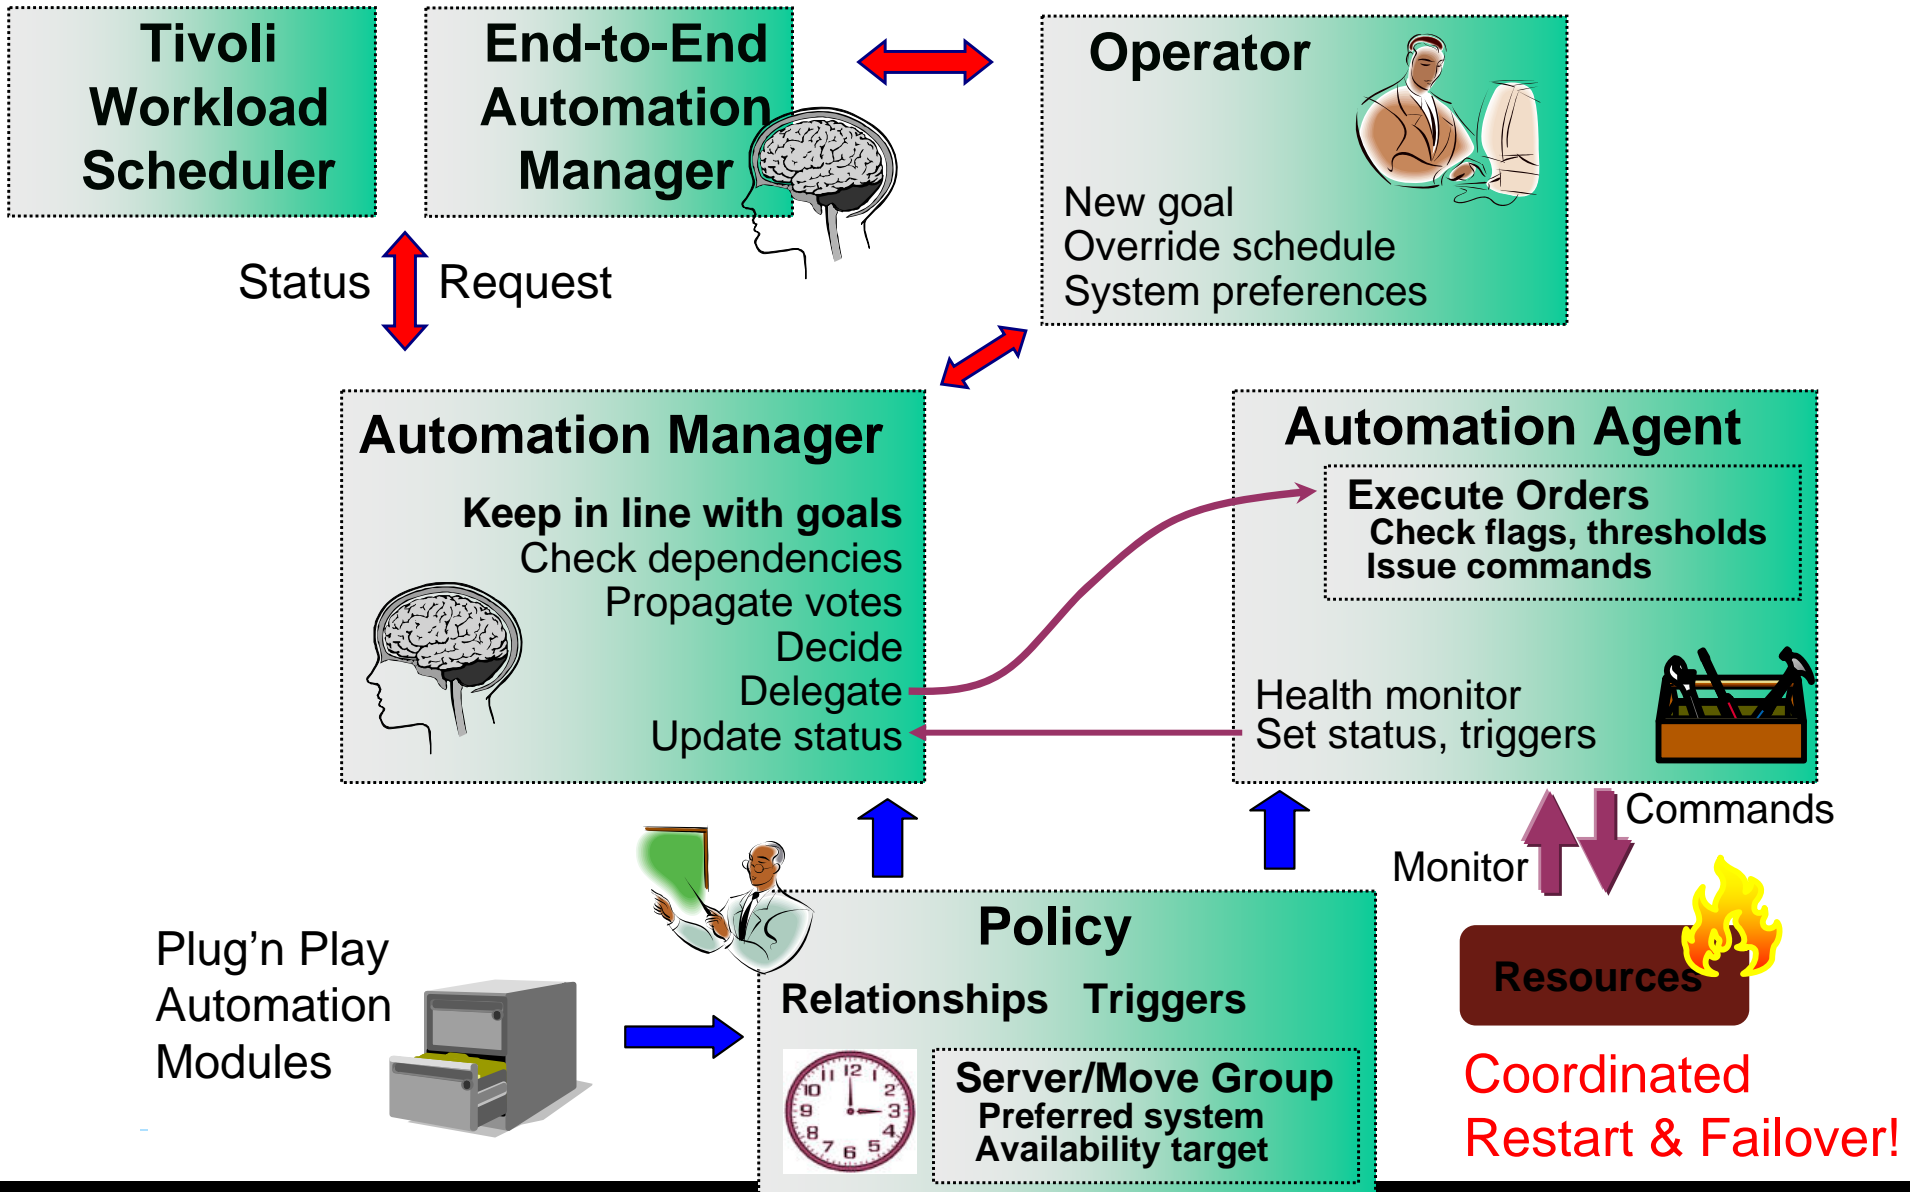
Tivoli Workload Scheduler

End-to-End Automation Manager

Operator

New goal
Override schedule
System preferences

Status Request

Automation Manager

Keep in line with goals
Check dependencies
Propagate votes
Decide
Delegate
Update status

Automation Agent

Execute Orders
Check flags, thresholds
Issue commands

Health monitor
Set status, triggers

Commands
Monitor

Plug'n Play Automation Modules

Policy

Relationships Triggers

Server/Move Group
Preferred system
Availability target

Resources

Coordinated Restart & Failover!